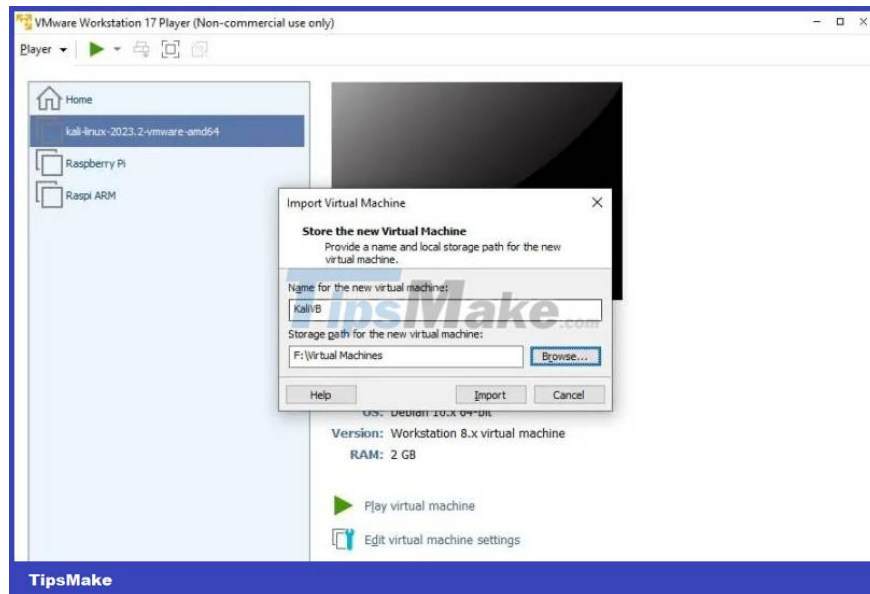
VMware Workstation 17 Player (Non-commercial use only)

Player

Home

kali-linux-2023.2-vmware-amd64

Raspberry Pi

Raspi ARM

Import Virtual Machine

Store the new Virtual Machine

Provide a name and local storage path for the new virtual machine.

Name for the new virtual machine:

KaliVB

Storage path for the new virtual machine:

F:\Virtual Machines

Browse...

Help

Import

Cancel

TipsMake.com

OS: Debian 10.x 64-bit

Version: Workstation 8.x virtual machine

RAM: 2 GB

Play virtual machine

Edit virtual machine settings

TipsMake